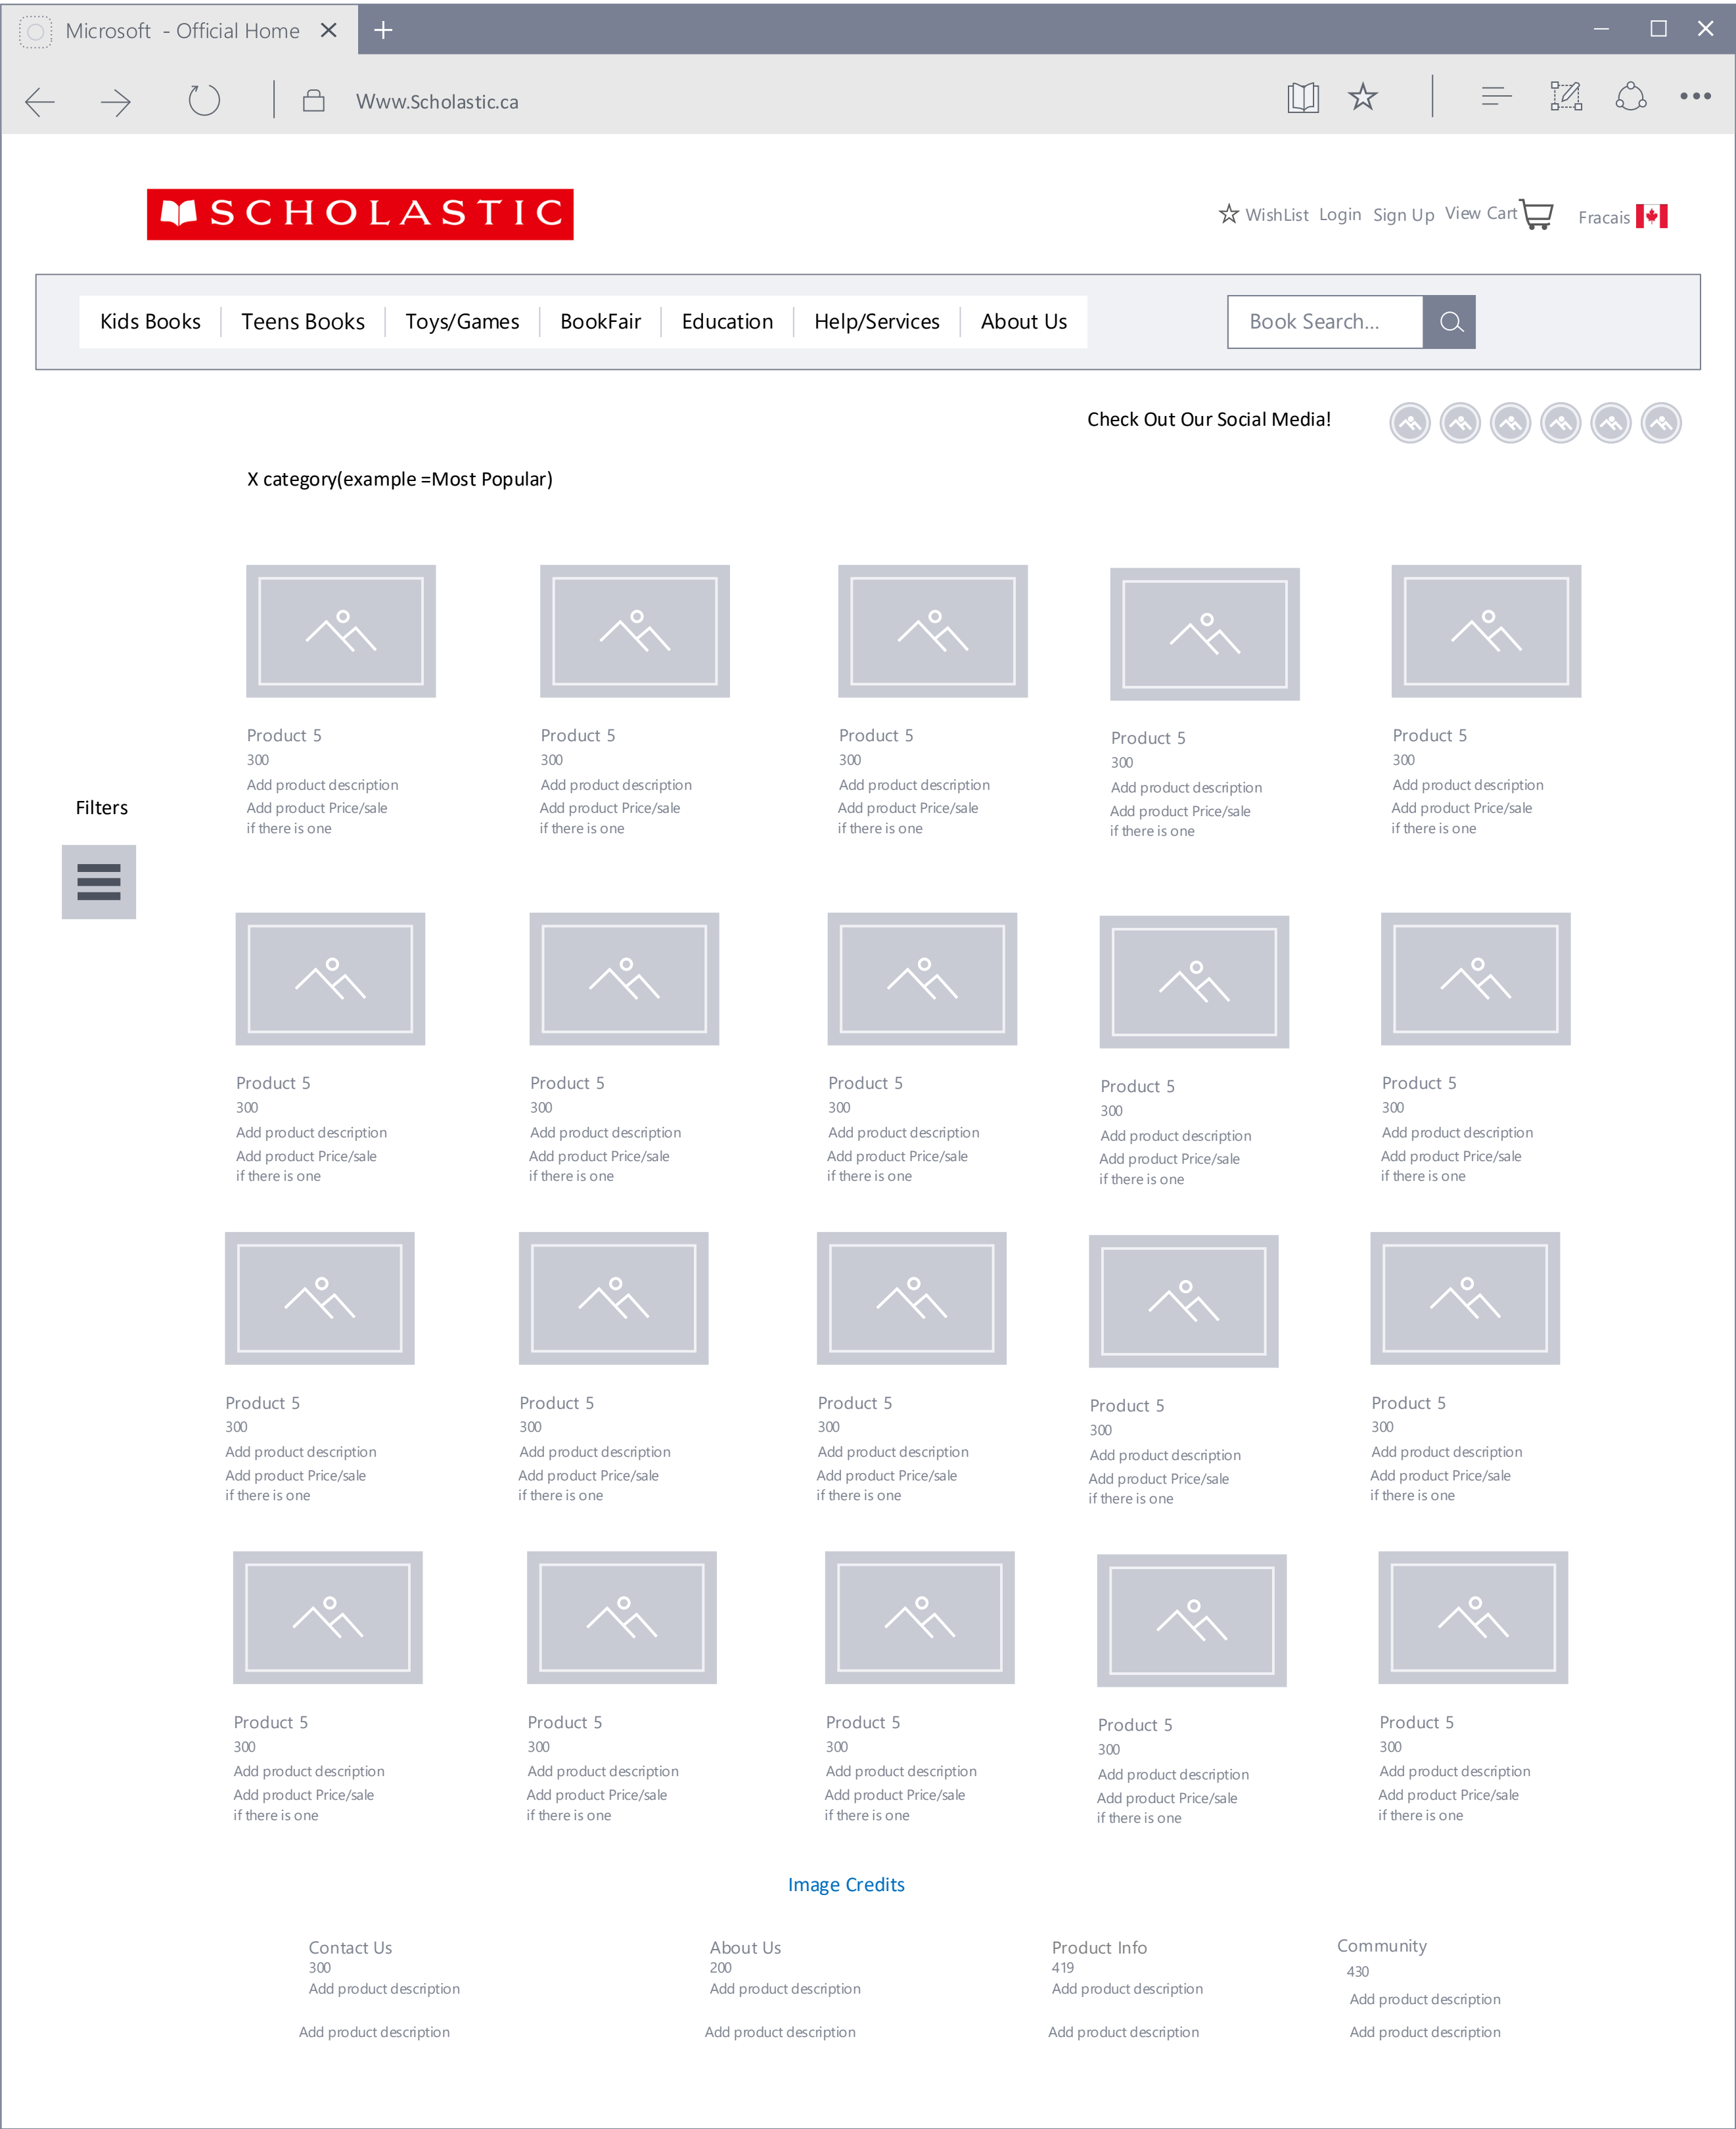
Microsoft - Official Home

Www.Scholastic.ca

SCHOLASTIC

WishList Login Sign Up View Cart

Fracais

Kids Books | Teens Books | Toys/Games | BookFair | Education | Help/Services | About Us

Book Search...

Check Out Our Social Media!

X category(example =Most Popular)

Filters

Product 5
300
Add product description
Add product Price/sale
if there is one

Product 5
300
Add product description
Add product Price/sale
if there is one

Product 5
300
Add product description
Add product Price/sale
if there is one

Product 5
300
Add product description
Add product Price/sale
if there is one

Product 5
300
Add product description
Add product Price/sale
if there is one

Product 5
300
Add product description
Add product Price/sale
if there is one

Product 5
300
Add product description
Add product Price/sale
if there is one

Product 5
300
Add product description
Add product Price/sale
if there is one

Product 5
300
Add product description
Add product Price/sale
if there is one

Product 5
300
Add product description
Add product Price/sale
if there is one

Product 5
300
Add product description
Add product Price/sale
if there is one

Product 5
300
Add product description
Add product Price/sale
if there is one

Product 5
300
Add product description
Add product Price/sale
if there is one

Product 5
300
Add product description
Add product Price/sale
if there is one

Product 5
300
Add product description
Add product Price/sale
if there is one

Product 5
300
Add product description
Add product Price/sale
if there is one

Product 5
300
Add product description
Add product Price/sale
if there is one

Product 5
300
Add product description
Add product Price/sale
if there is one

Product 5
300
Add product description
Add product Price/sale
if there is one

Product 5
300
Add product description
Add product Price/sale
if there is one

Image Credits

Contact Us
300
Add product description

Add product description

About Us
200
Add product description

Add product description

Product Info
419
Add product description

Add product description

Community
430
Add product description

Add product description